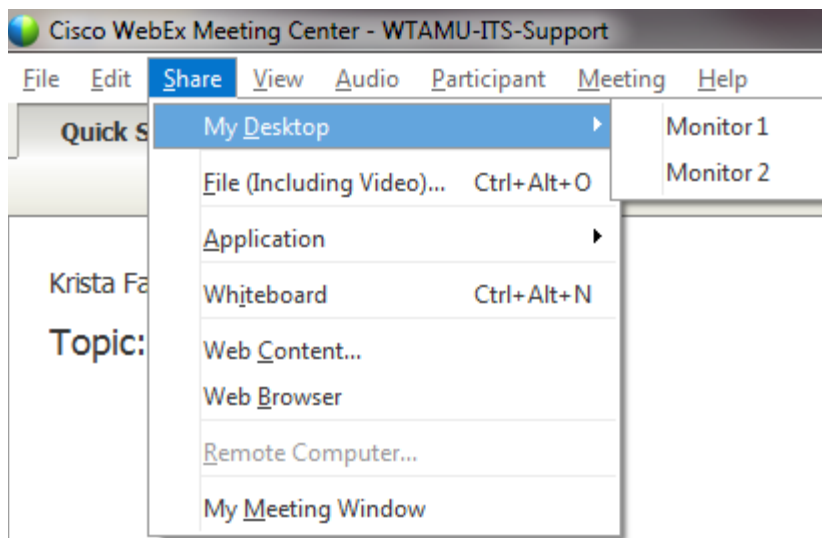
Cisco WebEx Meeting Center - WTAMU-ITS-Support

File Edit Share View Audio Participant Meeting Help

Quick S

My Desktop

Monitor 1

Monitor 2

File (Including Video)... Ctrl+Alt+O

Application

Whiteboard Ctrl+Alt+N

Web Content...

Web Browser

Remote Computer...

My Meeting Window

Krista Fa

Topic: